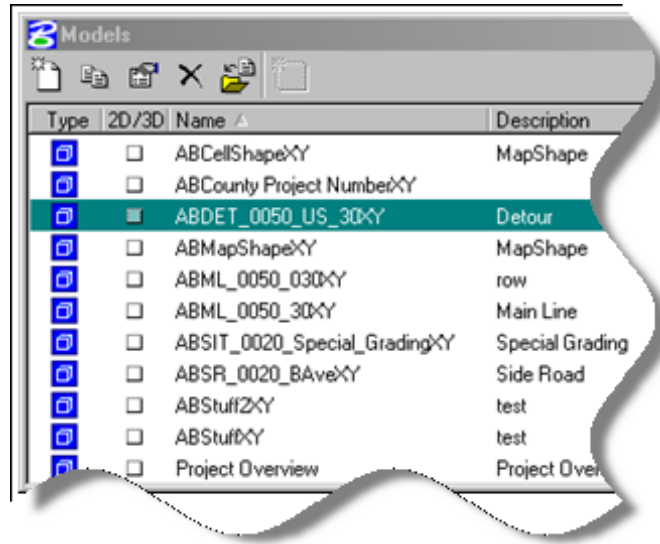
Models

| Type | 2D/3D | Name | Description |
|---|---|---|---|
| | | ABCellShapeXY | MapShape |
| | | ABCounty Project NumberXY | |
| | | ABDET_0050_US_30XY | Detour |
| | | ABMapShapeXY | MapShape |
| | | ABML_0050_030XY | row |
| | | ABML_0050_30XY | Main Line |
| | | ABSIT_0020_Special_GradingXY | Special Grading |
| | | ABSR_0020_BAveXY | Side Road |
| | | ABStuff2XY | test |
| | | ABStuffXY | test |
| | | Project Overview | Project Over |